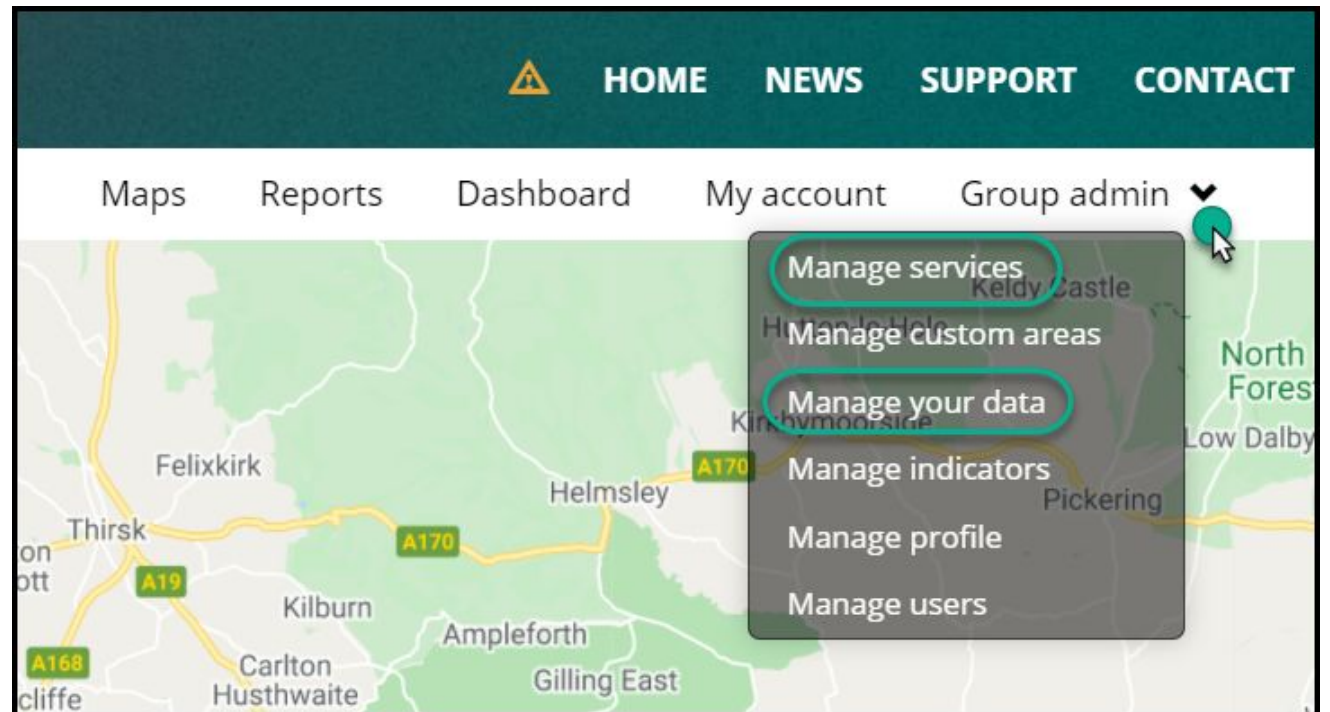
HOME NEWS SUPPORT CONTACT

Maps Reports Dashboard My account Group admin

Manage services
Manage custom areas
Manage your data
Manage indicators
Manage profile
Manage users

Keldy Castle
Hutton-le-Hole
North Forest
Kirkbymoorside
Low Dalby
Felixkirk
A170
Helmsley
Pickering
Thirsk
A170
on
ott
A19
Kilburn
Ampleforth
A168
Carlton Husthwaite
Gilling East
cliffe